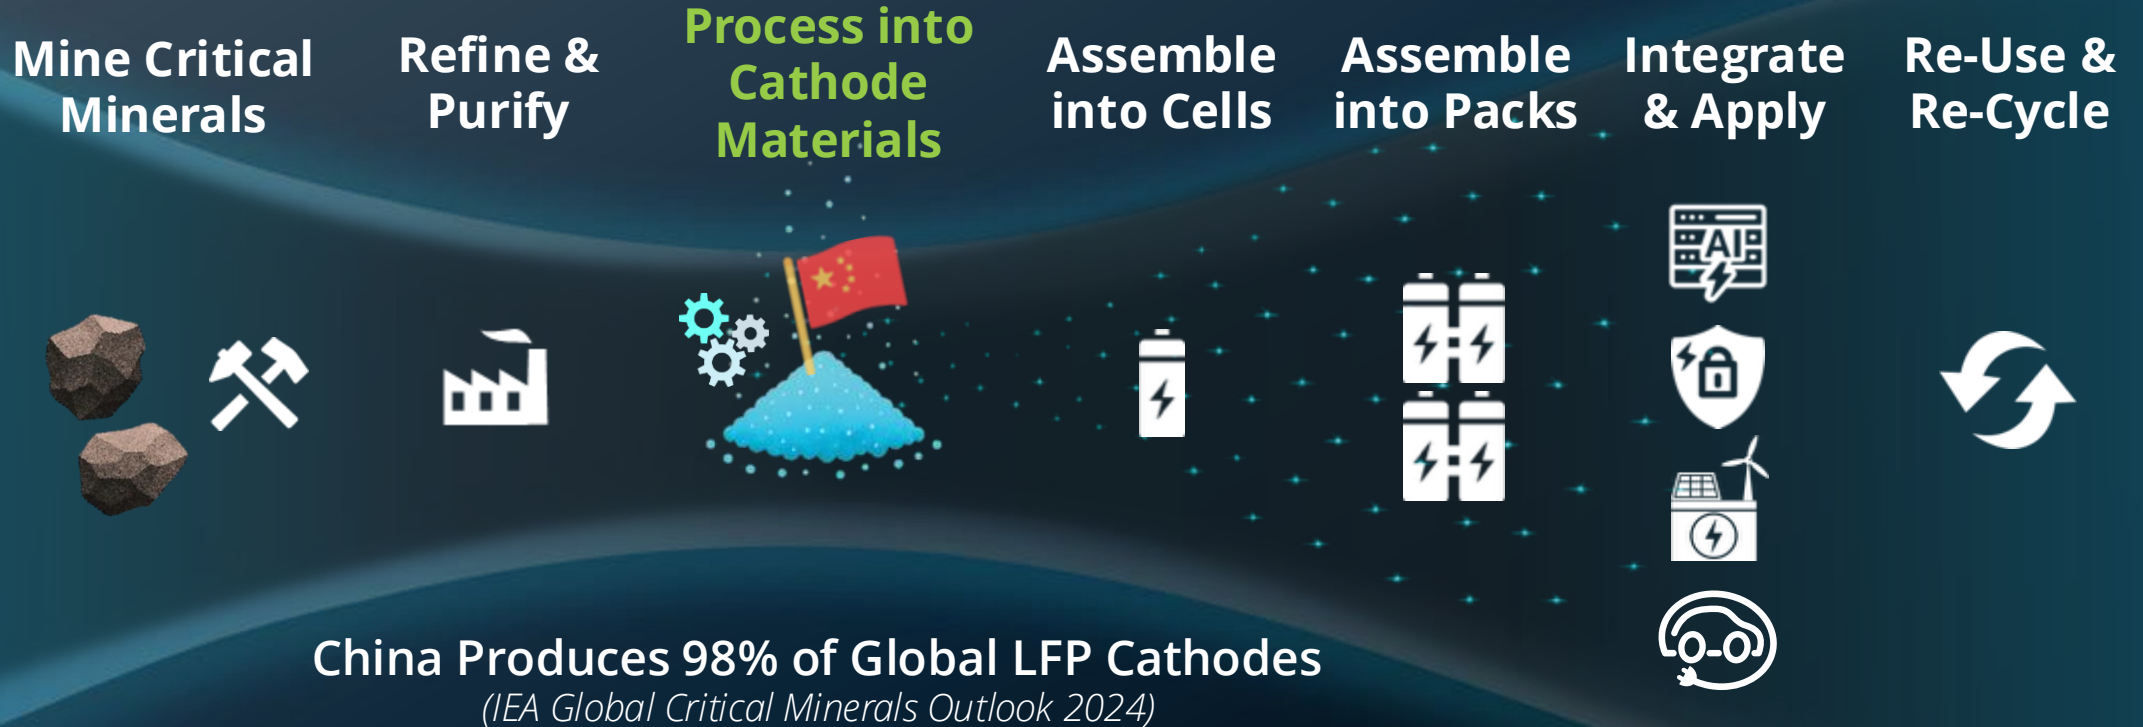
Mine Critical Minerals

Refine & Purify

Process into Cathode Materials

Assemble into Cells

Assemble into Packs

Integrate & Apply

Re-Use & Re-Cycle

AI

China Produces 98% of Global LFP Cathodes
(IEA Global Critical Minerals Outlook 2024)